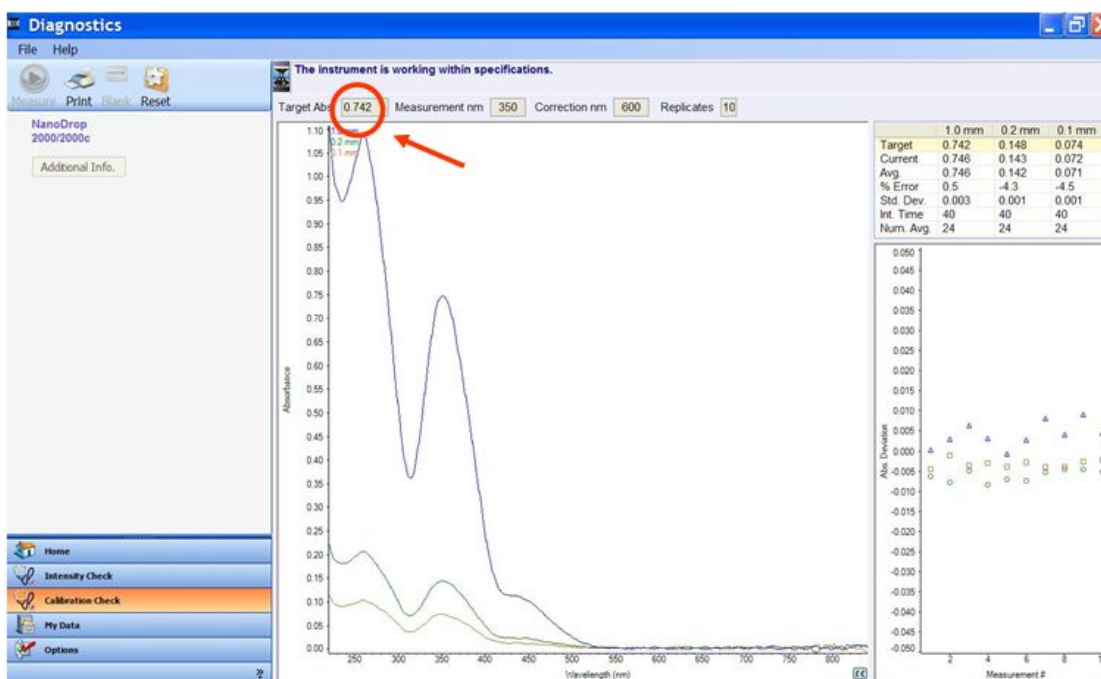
Diagnostics

File Help

Measure Print Blank Reset

NanoDrop 2000/2000c

Additional Info.

The instrument is working within specifications.

Target Abs 0.742 Measurement nm 350 Correction nm 600 Replicates 10

| | 1.0 mm | 0.2 mm | 0.1 mm |
|---|---|---|---|
| Target | 0.742 | 0.148 | 0.074 |
| Current | 0.746 | 0.143 | 0.072 |
| Avg. | 0.746 | 0.142 | 0.071 |
| % Error | 0.5 | -4.3 | -4.5 |
| Std. Dev. | 0.003 | 0.001 | 0.001 |
| Int. Time | 40 | 40 | 40 |
| Num. Avg. | 24 | 24 | 24 |

1.0 mm
0.2 mm
0.1 mm

Absorbance

1.10 1.05 1.00 0.95 0.90 0.85 0.80 0.75 0.70 0.65 0.60 0.55 0.50 0.45 0.40 0.35 0.30 0.25 0.20 0.15 0.10 0.05 0.00

250 300 350 400 450 500 550 600 650 700 750 800

Wavelength (nm)

Abs. Deviation

0.050 0.045 0.040 0.035 0.030 0.025 0.020 0.015 0.010 0.005 0.000 -0.005 -0.010 -0.015 -0.020 -0.025 -0.030 -0.035 -0.040 -0.045 -0.050

2 4 6 8

Measurement #

Home
Intensity Check
Calibration Check
My Data
Options